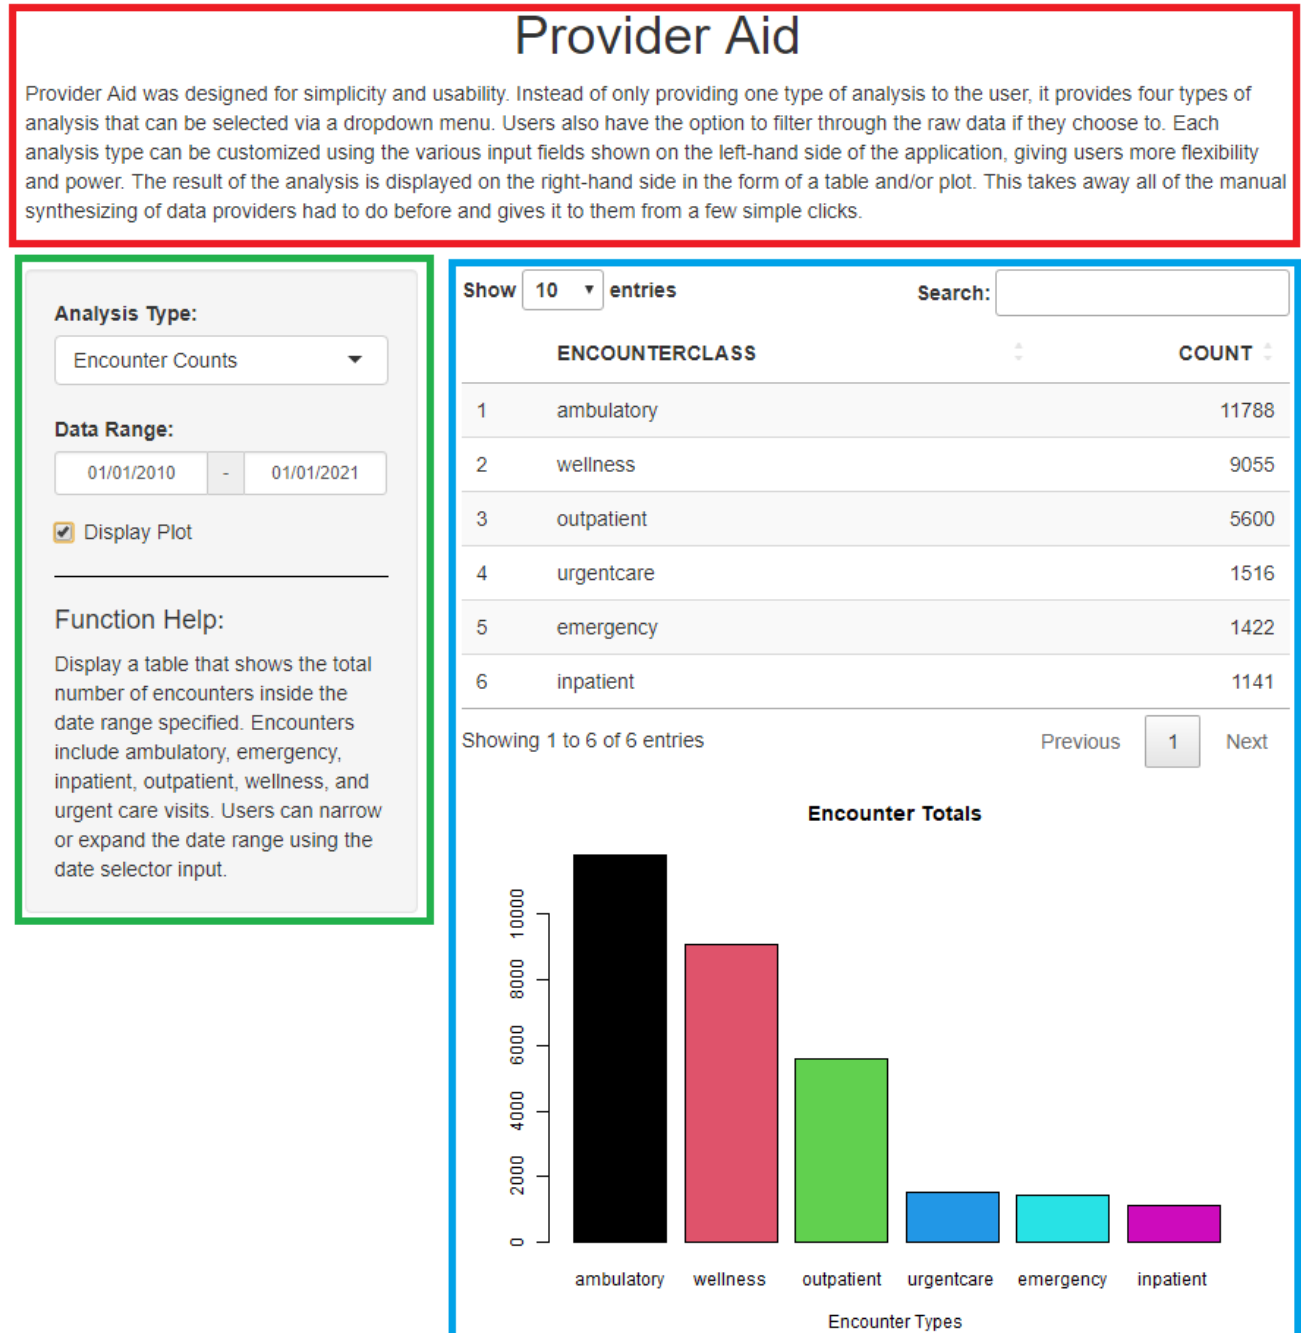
Provider Aid

Provider Aid was designed for simplicity and usability. Instead of only providing one type of analysis to the user, it provides four types of analysis that can be selected via a dropdown menu. Users also have the option to filter through the raw data if they choose to. Each analysis type can be customized using the various input fields shown on the left-hand side of the application, giving users more flexibility and power. The result of the analysis is displayed on the right-hand side in the form of a table and/or plot. This takes away all of the manual synthesizing of data providers had to do before and gives it to them from a few simple clicks.

Analysis Type:

Encounter Counts

Data Range:

01/01/2010 - 01/01/2021

Display Plot

Function Help:

Display a table that shows the total number of encounters inside the date range specified. Encounters include ambulatory, emergency, inpatient, outpatient, wellness, and urgent care visits. Users can narrow or expand the date range using the date selector input.

Show 10 entries

Search:

| | ENCOUNTERCLASS | COUNT |
|---|---|---|
| 1 | ambulatory | 11788 |
| 2 | wellness | 9055 |
| 3 | outpatient | 5600 |
| 4 | urgentcare | 1516 |
| 5 | emergency | 1422 |
| 6 | inpatient | 1141 |

Showing 1 to 6 of 6 entries

Previous 1 Next

Encounter Totals

0 2000 4000 6000 8000 10000

ambulatory wellness outpatient urgentcare emergency inpatient

Encounter Types